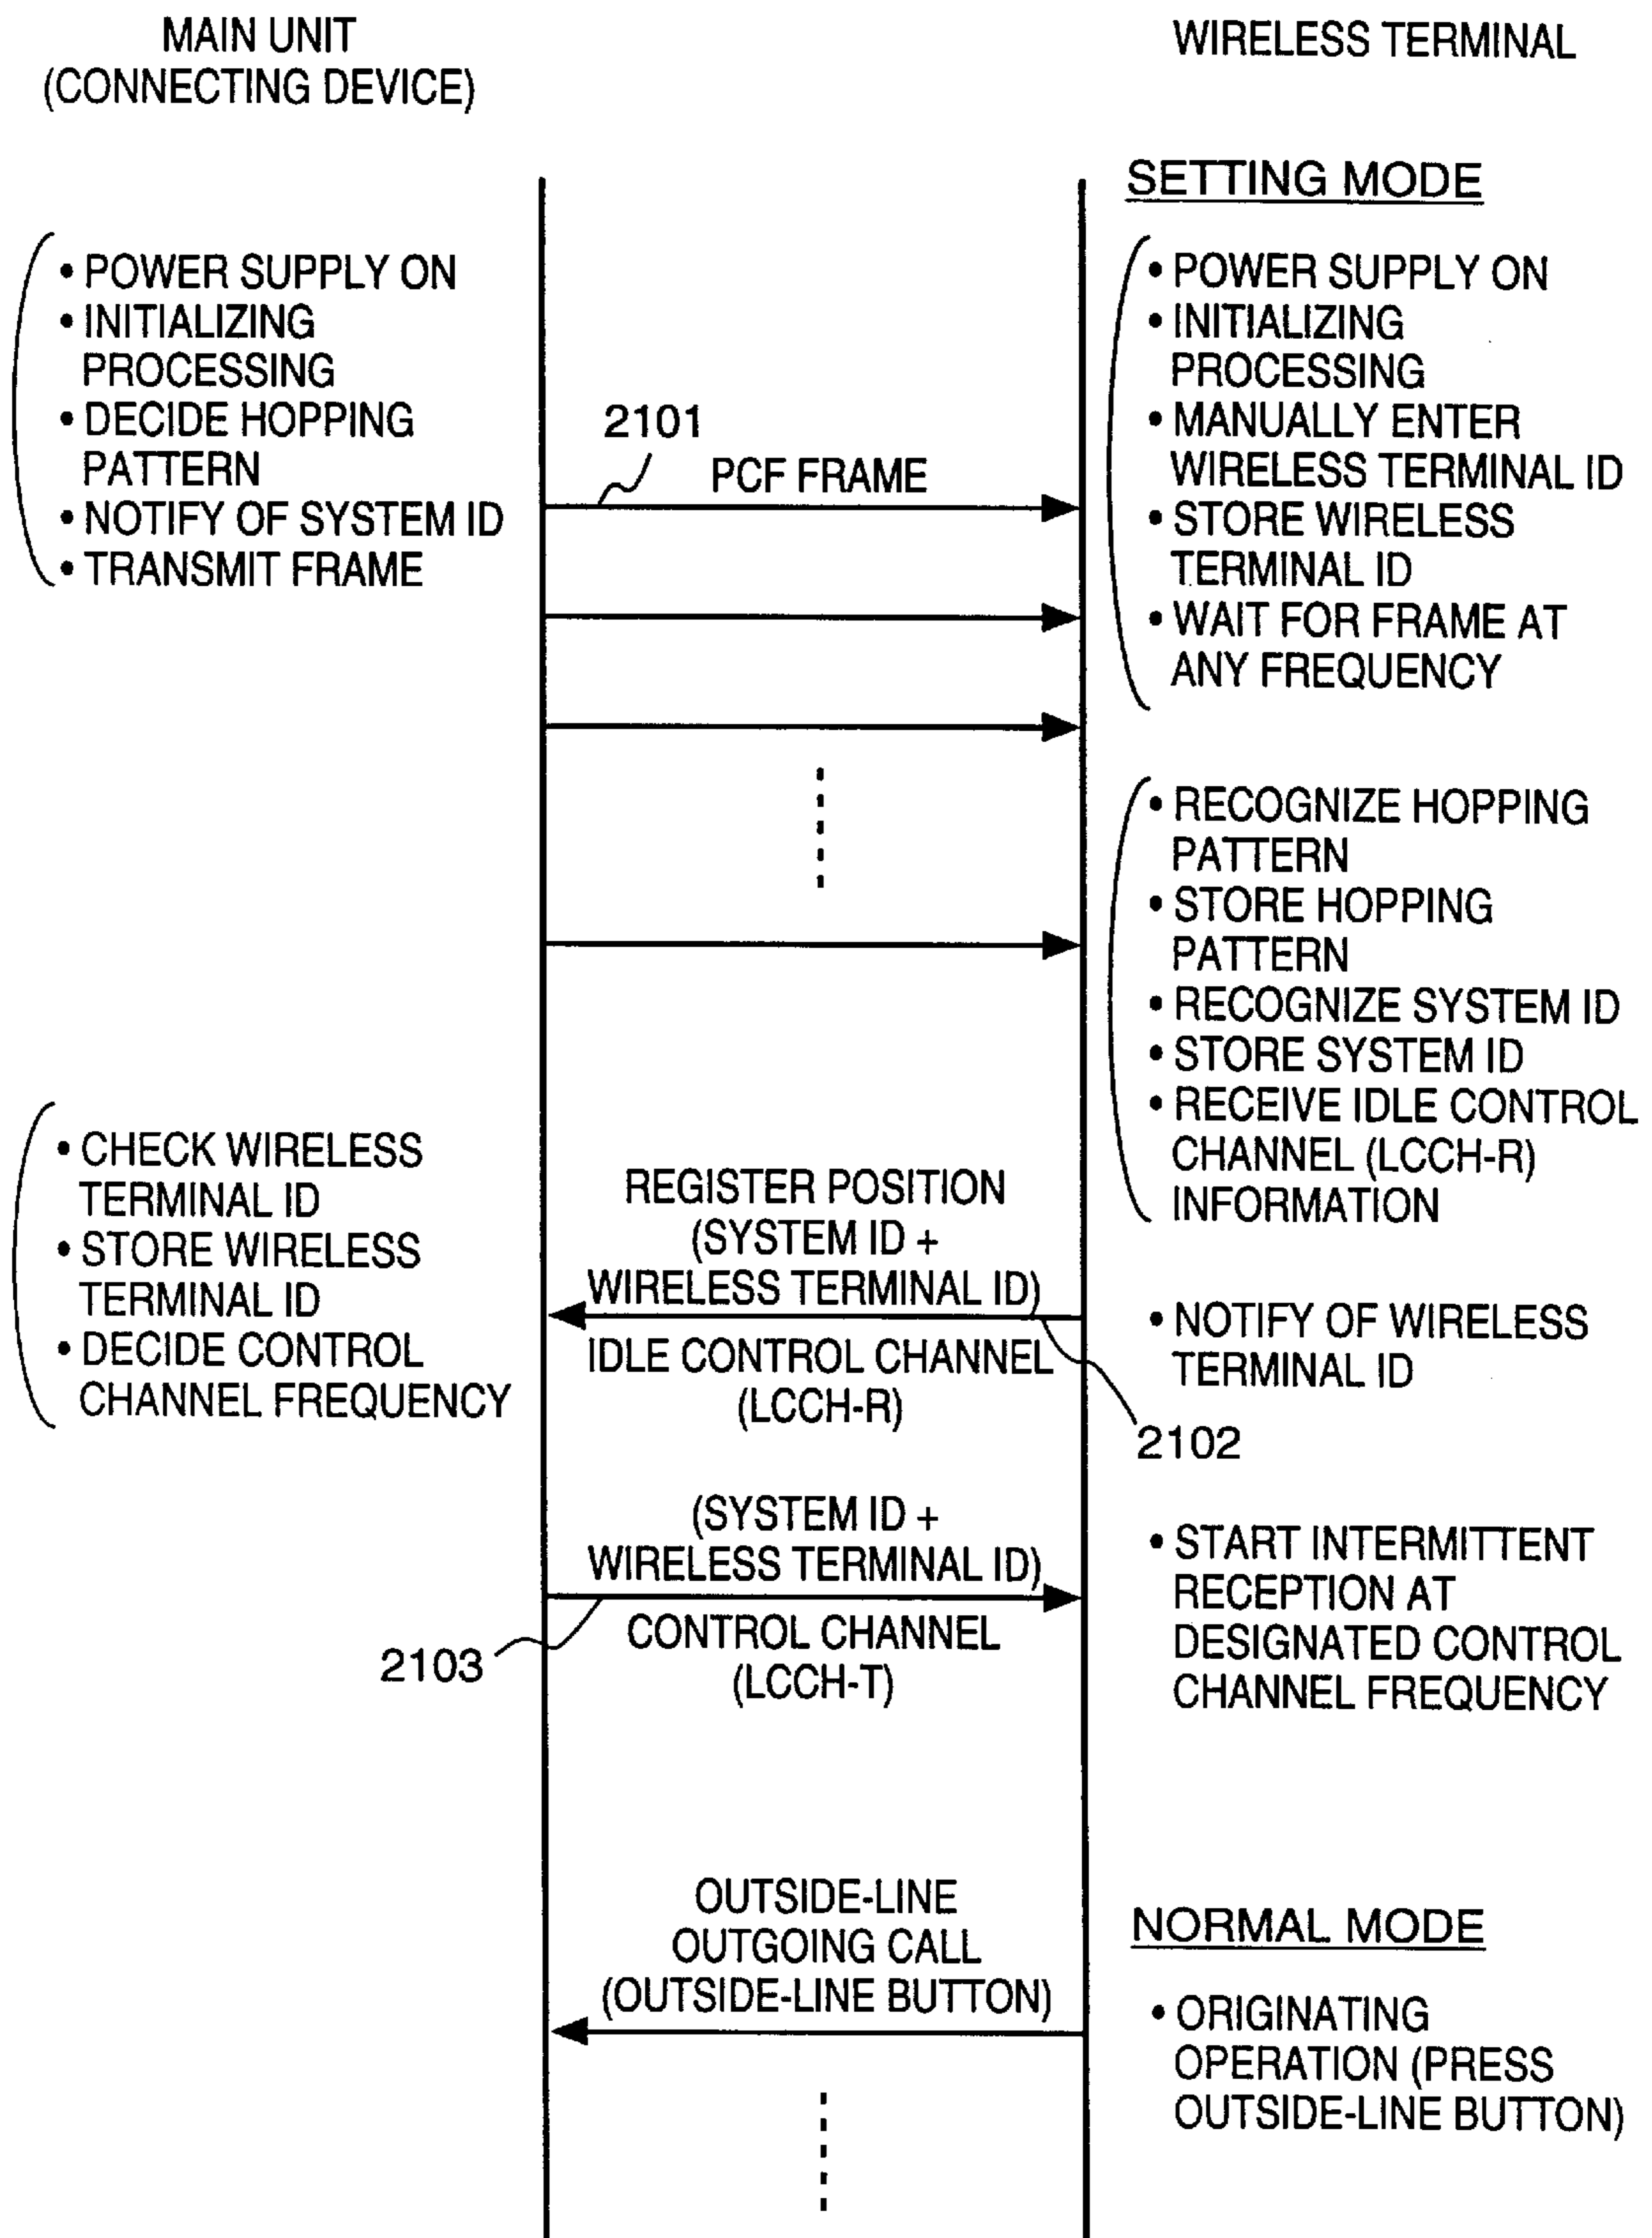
MAIN UNIT
(CONNECTING DEVICE)

WIRELESS TERMINAL

SETTING MODE

• POWER SUPPLY ON
• INITIALIZING PROCESSING
• DECIDE HOPPING PATTERN
• NOTIFY OF SYSTEM ID
• TRANSMIT FRAME

2101

PCF FRAME

• POWER SUPPLY ON
• INITIALIZING PROCESSING
• MANUALLY ENTER WIRELESS TERMINAL ID
• STORE WIRELESS TERMINAL ID
• WAIT FOR FRAME AT ANY FREQUENCY

• RECOGNIZE HOPPING PATTERN
• STORE HOPPING PATTERN
• RECOGNIZE SYSTEM ID
• STORE SYSTEM ID
• RECEIVE IDLE CONTROL CHANNEL (LCCH-R) INFORMATION

• CHECK WIRELESS TERMINAL ID
• STORE WIRELESS TERMINAL ID
• DECIDE CONTROL CHANNEL FREQUENCY

REGISTER POSITION
(SYSTEM ID +
WIRELESS TERMINAL ID)
IDLE CONTROL CHANNEL
(LCCH-R)

• NOTIFY OF WIRELESS TERMINAL ID

2102

(SYSTEM ID +
WIRELESS TERMINAL ID)
CONTROL CHANNEL
(LCCH-T)

2103

• START INTERMITTENT RECEPTION AT DESIGNATED CONTROL CHANNEL FREQUENCY

OUTSIDE-LINE
OUTGOING CALL
(OUTSIDE-LINE BUTTON)

NORMAL MODE

• ORIGINATING OPERATION (PRESS OUTSIDE-LINE BUTTON)